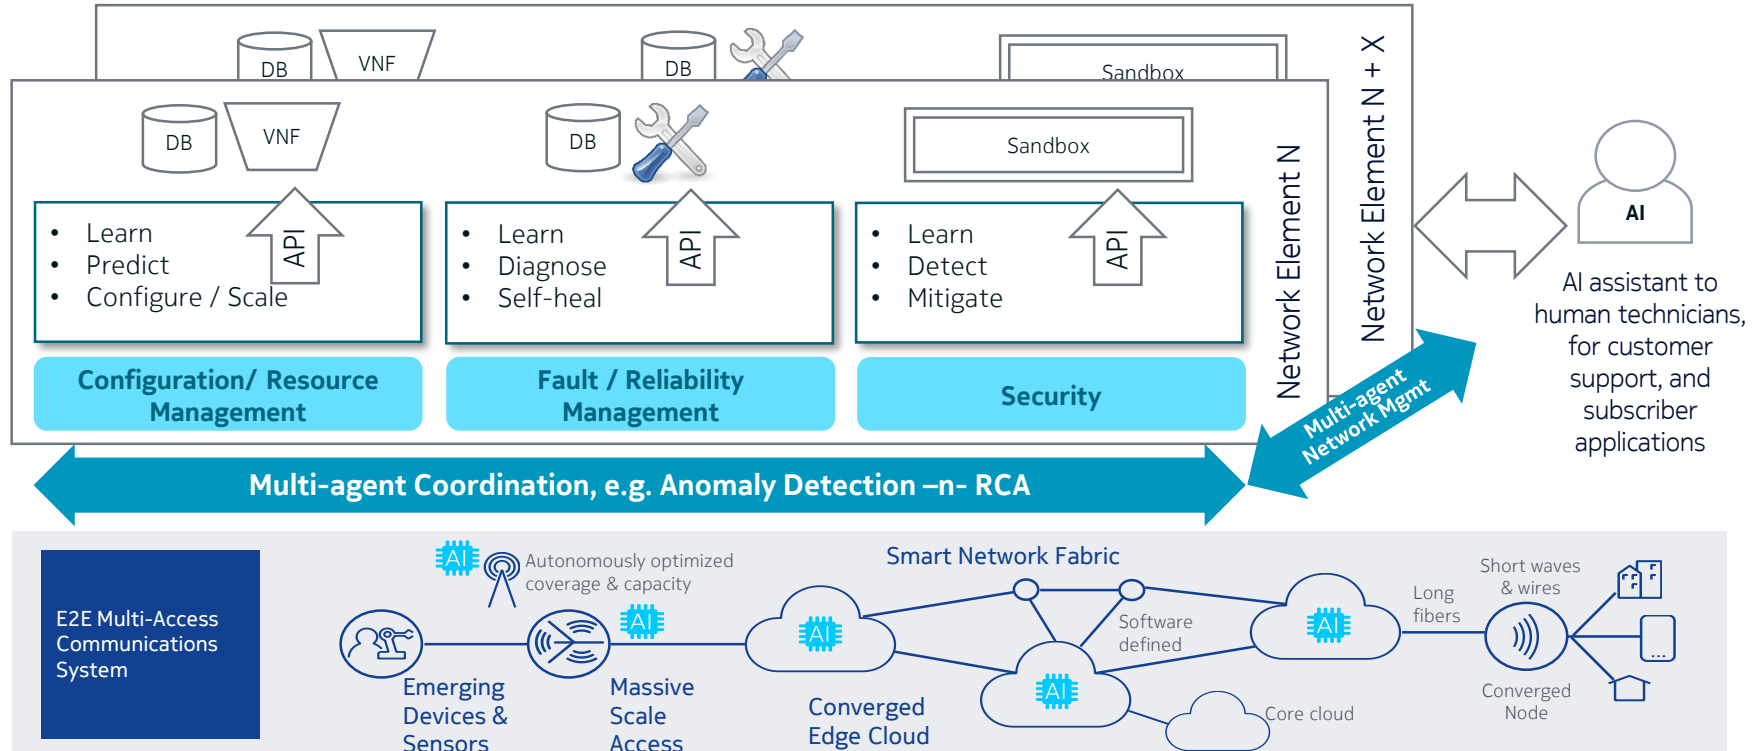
DB VNF DB Sandbox

DB VNF DB Sandbox

- Learn
- Predict
- Configure / Scale

API

- Learn
- Diagnose
- Self-heal

API

- Learn
- Detect
- Mitigate

API

Configuration/ Resource Management

Fault / Reliability Management

Security

Network Element N

Network Element N + X

AI

AI assistant to human technicians, for customer support, and subscriber applications

Multi-agent Network Mgmt

Multi-agent Coordination, e.g. Anomaly Detection –n- RCA

E2E Multi-Access Communications System

AI Autonomously optimized coverage & capacity

Smart Network Fabric

AI

AI

Software defined

AI

Long fibers

Short waves & wires

AI

Emerging Devices & Sensors

Massive Scale Access

Converged Edge Cloud

Core cloud

Converged Node